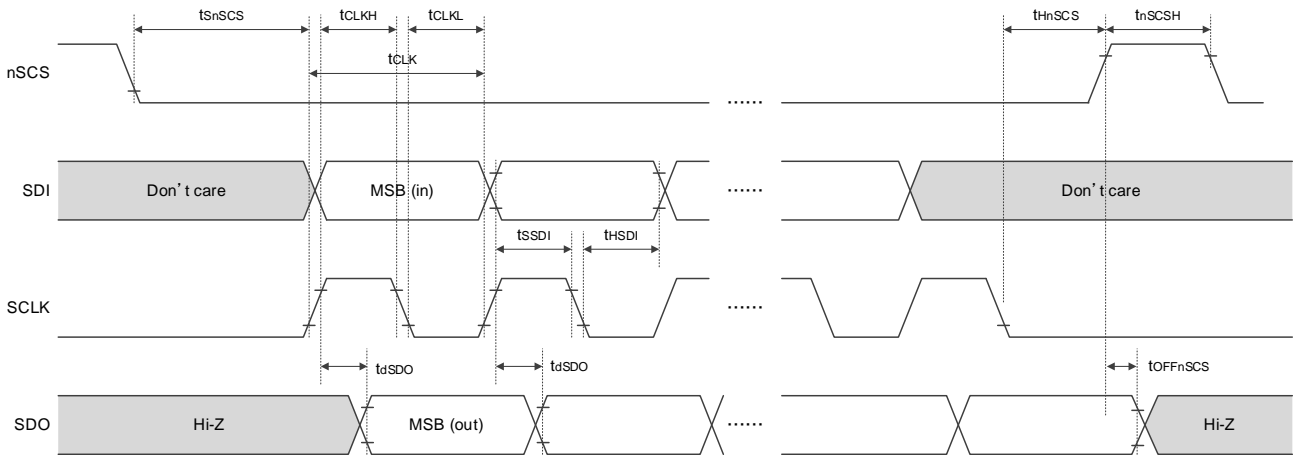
$t_{SnSCS}$ $t_{CLKH}$ $t_{CLKL}$ $t_{HnSCS}$ $t_{nSCSH}$

nSCS

$t_{CLK}$

……

SDI Don' t care MSB (in) …… Don' t care

$t_{SSDI}$ $t_{HSDI}$

SCLK ……

$t_{dSDO}$ $t_{dSDO}$ $t_{OFFnSCS}$

SDO Hi-Z MSB (out) …… Hi-Z